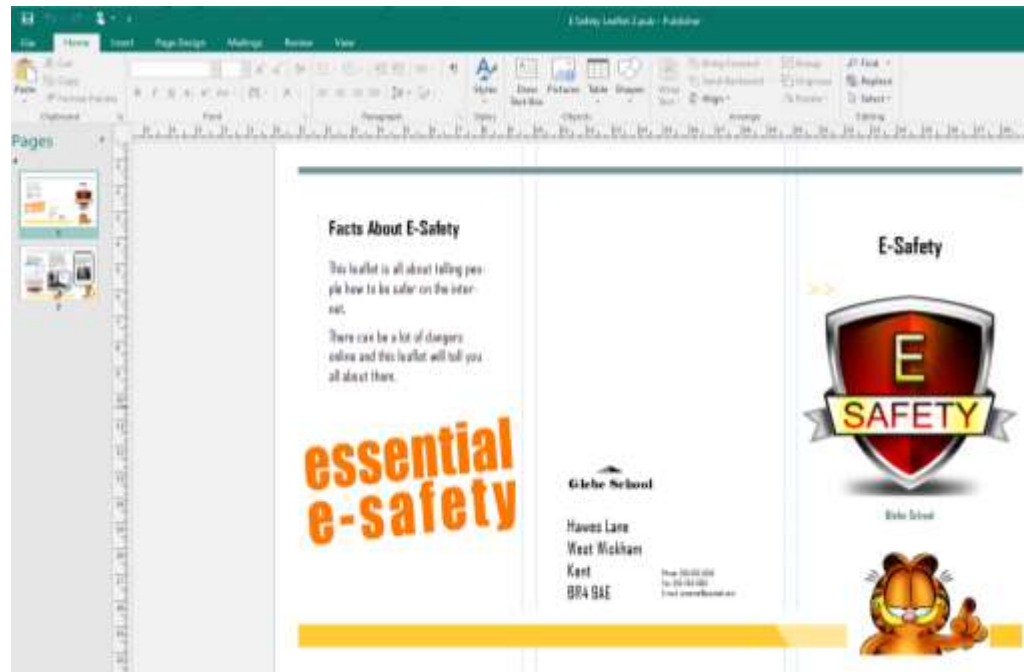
E-Safety leaflet Layla - Publisher

File Home Insert Page Design Mailings Review View

Paste Clipboard Font Paragraph Styles Draw Text Box Pictures Table Shapes Objects Arrange Find Replace Select Editing

Pages

1

2

Facts About E-Safety

This leaflet is all about telling people how to be safer on the internet.

There can be a lot of dangers online and this leaflet will tell you all about them.

essential e-safety

Glebe School

Hawes Lane
West Wickham
Kent
BR4 9AE

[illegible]

E-Safety

E

SAFETY

Glebe School